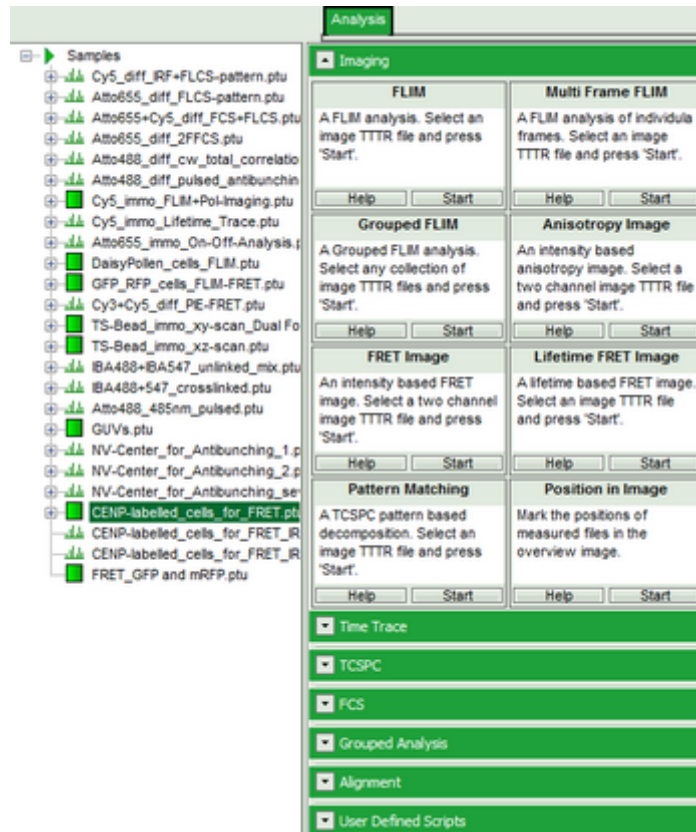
Analysis

Samples
Cy5_diff_IRF+FLCS-pattern.ptu
Atto655_diff_FLCS-pattern.ptu
Atto655+Cy5_diff_FCS+FLCS.ptu
Atto655_diff_2FFCS.ptu
Atto488_diff_cw_total_correlatio
Atto488_diff_pulsed_antibunchin
Cy5_immo_FLIM+Pol-Imaging.ptu
Cy5_immo_Lifetime_Trace.ptu
Atto655_immo_On-Off-Analysis.
DaisyPollen_cells_FLIM.ptu
GFP_RFP_cells_FLIM-FRET.ptu
Cy3+Cy5_diff_PIE-FRET.ptu
TS-Bead_immo_xy-scan_Dual Fo
TS-Bead_immo_xz-scan.ptu
IBA488+IBA547_unlinked_mix.ptu
IBA488+547_crosslinked.ptu
Atto488_485nm_pulsed.ptu
GUVs.ptu
NV-Center_for_Antibunching_1.p
NV-Center_for_Antibunching_2.p
NV-Center_for_Antibunching_se
CENP-labelled_cells_for_FRET.pt
CENP-labelled_cells_for_FRET_IR
CENP-labelled_cells_for_FRET_IR
FRET_GFP and mRFP.ptu

Imaging

FLIM
A FLIM analysis. Select an image TTTR file and press 'Start'.
Help Start

Multi Frame FLIM
A FLIM analysis of individua frames. Select an image TTTR file and press 'Start'.
Help Start

Grouped FLIM
A Grouped FLIM analysis. Select any collection of image TTTR files and press 'Start'.
Help Start

Anisotropy Image
An intensity based anisotropy image. Select a two channel image TTTR file and press 'Start'.
Help Start

FRET Image
An intensity based FRET image. Select a two channel image TTTR file and press 'Start'.
Help Start

Lifetime FRET Image
A lifetime based FRET image. Select an image TTTR file and press 'Start'.
Help Start

Pattern Matching
A TCSPC pattern based decomposition. Select an image TTTR file and press 'Start'.
Help Start

Position in Image
Mark the positions of measured files in the overview image.
Help Start

Time Trace
TCSPC
FCS
Grouped Analysis
Alignment
User Defined Scripts